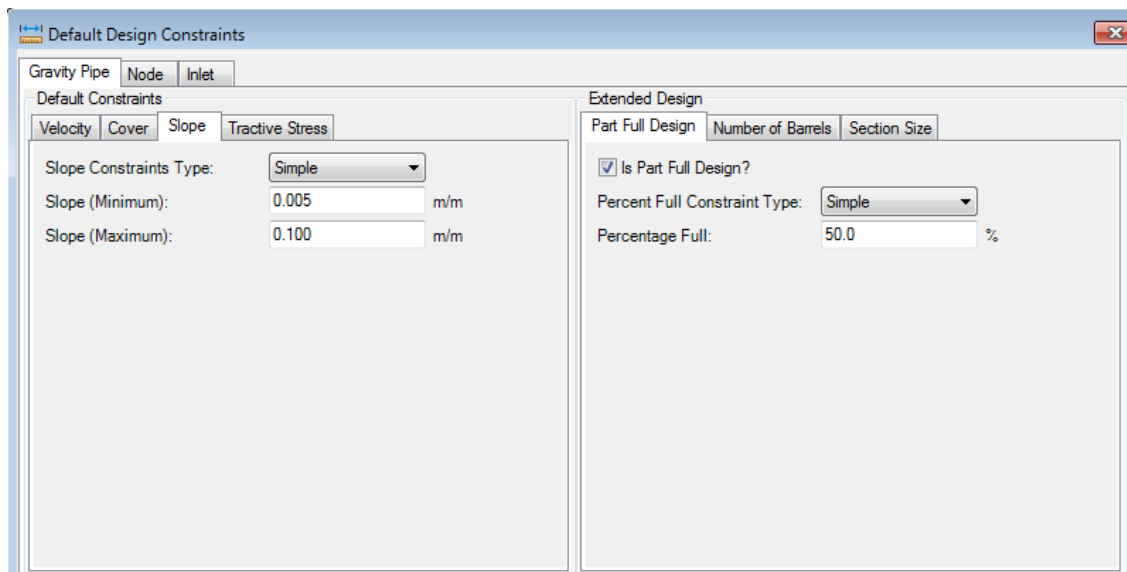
Default Design Constraints

Gravity Pipe | Node | Inlet

Default Constraints

Velocity | Cover | Slope | Tractive Stress

Slope Constraints Type: Simple

Slope (Minimum): 0.005 m/m

Slope (Maximum): 0.100 m/m

Extended Design

Part Full Design | Number of Barrels | Section Size

Is Part Full Design?

Percent Full Constraint Type: Simple

Percentage Full: 50.0 %